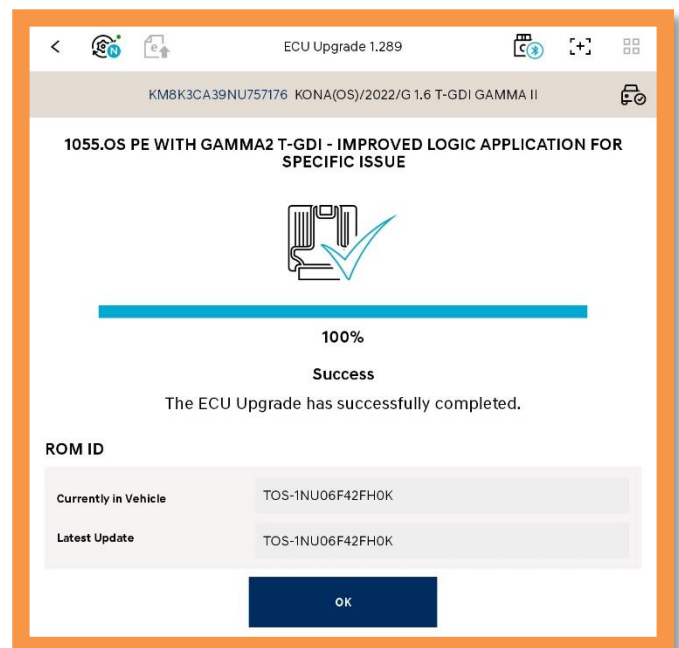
<

ECU Upgrade 1.289

KM8K3CA39NU757176 KONA(OS)/2022/G 1.6 T-GDI GAMMA II

1055.OS PE WITH GAMMA2 T-GDI - IMPROVED LOGIC APPLICATION FOR SPECIFIC ISSUE

100%

Success

The ECU Upgrade has successfully completed.

ROM ID

| | |
|---|---|
| Currently in Vehicle | TOS-1NU06F42FH0K |
| Latest Update | TOS-1NU06F42FH0K |

OK